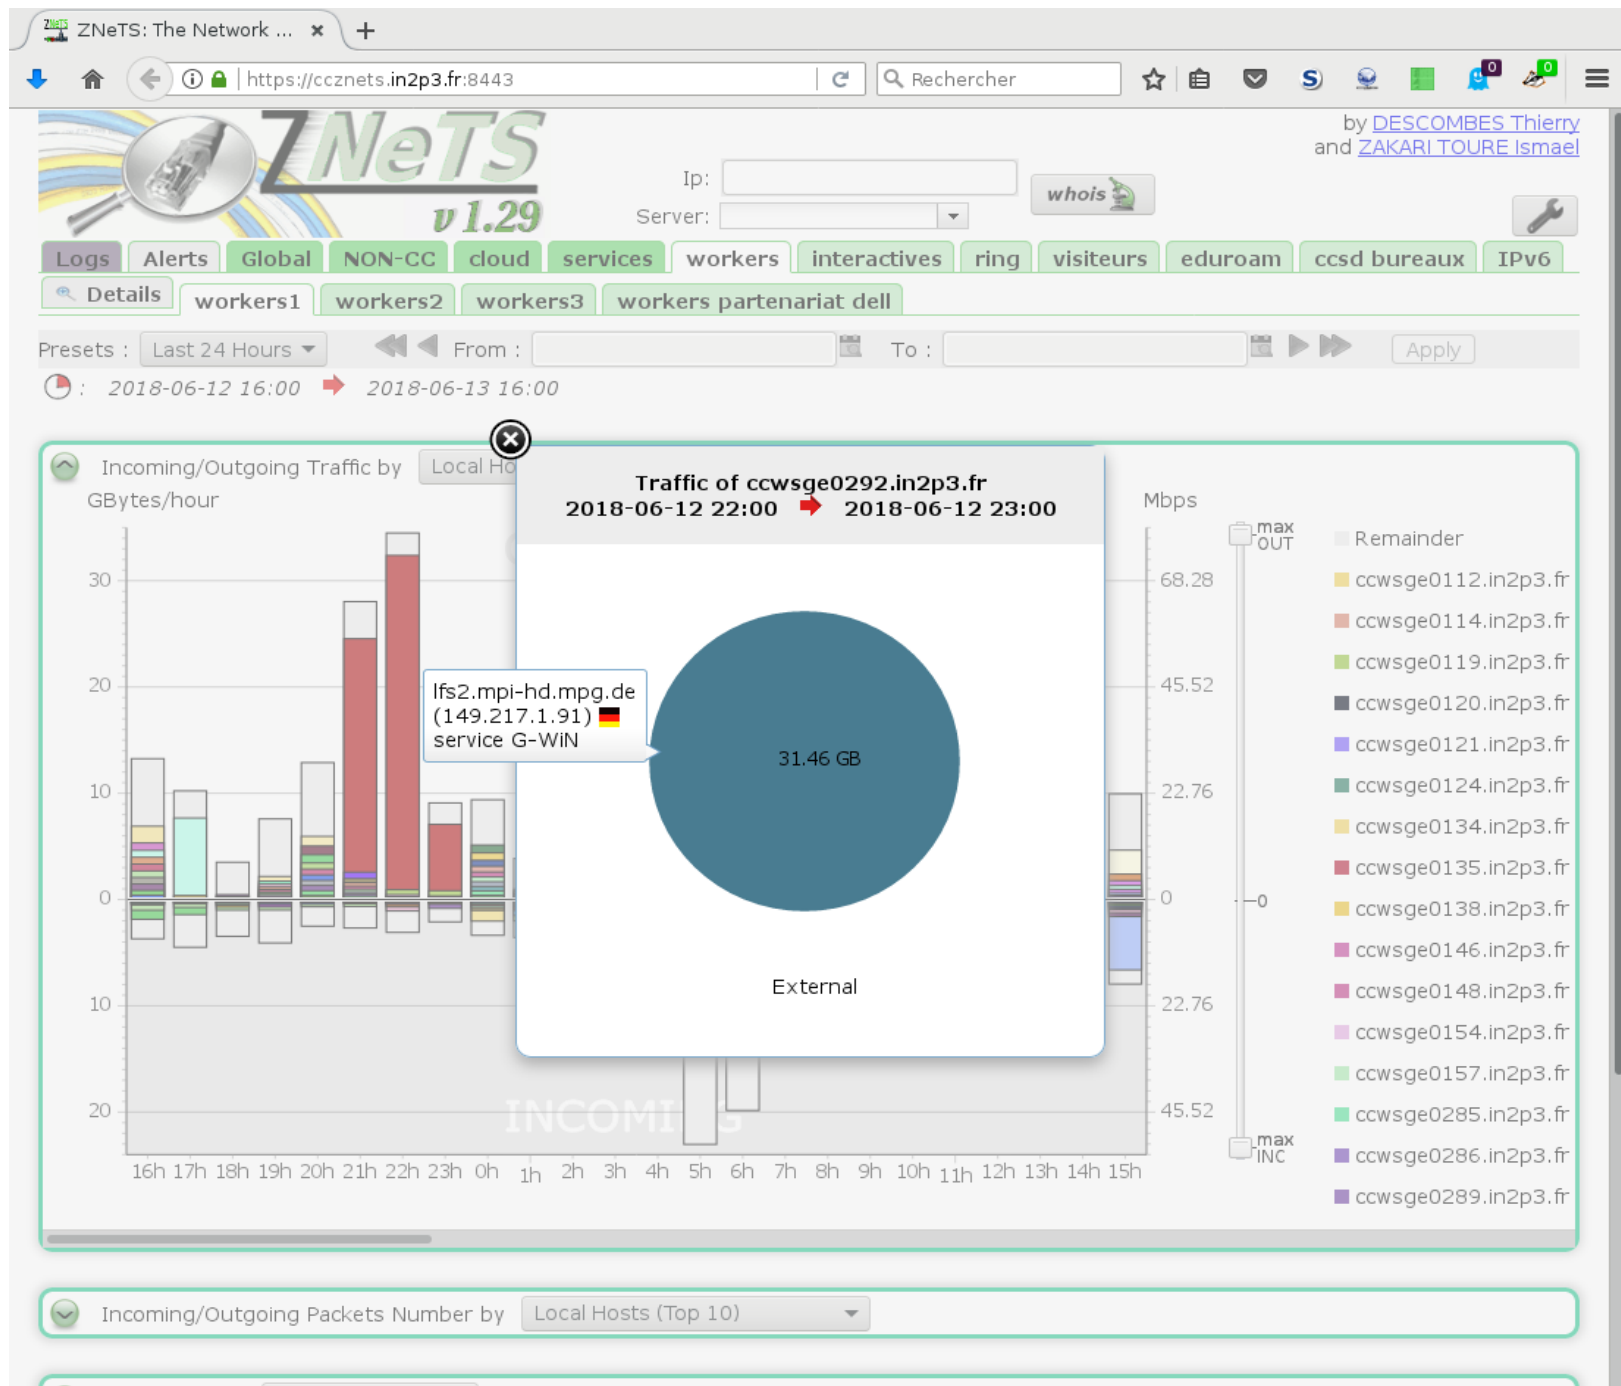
ZNeTS: The Network ... ×

https://ccznets.in2p3.fr:8443

Rechercher

ZNeTS v 1.29

by DESCOMBES Thierry
and ZAKARI TOURE Ismael

Ip:
Server:
whois

Logs | Alerts | Global | NON-CC | cloud | services | workers | interactives | ring | visiteurs | eduroam | ccsd bureaux | IPv6

Details | workers1 | workers2 | workers3 | workers partenariat dell

Presets : Last 24 Hours From : To : Apply

: 2018-06-12 16:00 2018-06-13 16:00

Incoming/Outgoing Traffic by Local Ho

GBytes/hour

Mbps

30
20
10
0
10
20

68.28
45.52
22.76
0
22.76
45.52

max OUT
0
max INC

INCOMI G

16h 17h 18h 19h 20h 21h 22h 23h 0h 1h 2h 3h 4h 5h 6h 7h 8h 9h 10h 11h 12h 13h 14h 15h

Traffic of ccwsge0292.in2p3.fr
2018-06-12 22:00 2018-06-12 23:00

lfs2.mpi-hd.mpg.de
(149.217.1.91)
service G-WiN

31.46 GB

External

Remainder
ccwsge0112.in2p3.fr
ccwsge0114.in2p3.fr
ccwsge0119.in2p3.fr
ccwsge0120.in2p3.fr
ccwsge0121.in2p3.fr
ccwsge0124.in2p3.fr
ccwsge0134.in2p3.fr
ccwsge0135.in2p3.fr
ccwsge0138.in2p3.fr
ccwsge0146.in2p3.fr
ccwsge0148.in2p3.fr
ccwsge0154.in2p3.fr
ccwsge0157.in2p3.fr
ccwsge0285.in2p3.fr
ccwsge0286.in2p3.fr
ccwsge0289.in2p3.fr

Incoming/Outgoing Packets Number by Local Hosts (Top 10)